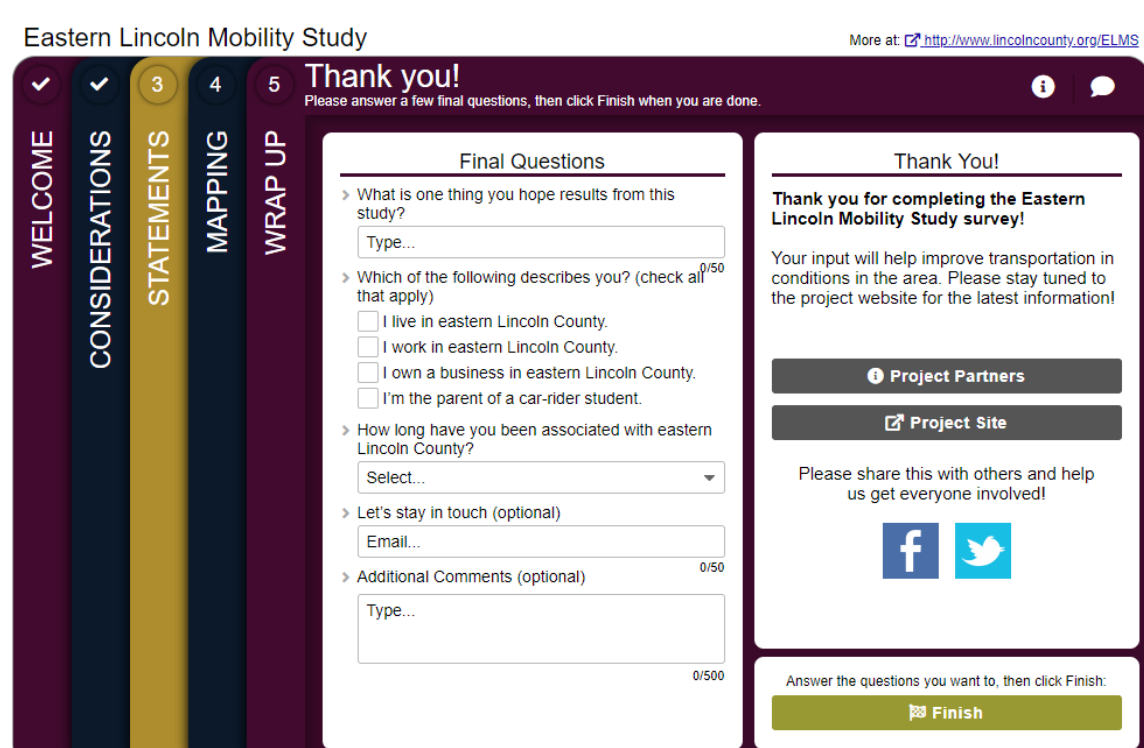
Eastern Lincoln Mobility Study

More at: http://www.lincolncounty.org/ELMS

WELCOME

CONSIDERATIONS

3 STATEMENTS

4 MAPPING

5 WRAP UP

Thank you!
Please answer a few final questions, then click Finish when you are done.

Final Questions

What is one thing you hope results from this study?

Type...

0/50

Which of the following describes you? (check all that apply)

I live in eastern Lincoln County.

I work in eastern Lincoln County.

I own a business in eastern Lincoln County.

I'm the parent of a car-rider student.

How long have you been associated with eastern Lincoln County?

Select...

Let's stay in touch (optional)

Email...

0/50

Additional Comments (optional)

Type...

0/500

Thank You!

**Thank you for completing the Eastern Lincoln Mobility Study survey!**

Your input will help improve transportation in conditions in the area. Please stay tuned to the project website for the latest information!

Project Partners

Project Site

Please share this with others and help us get everyone involved!

Answer the questions you want to, then click Finish:

Finish